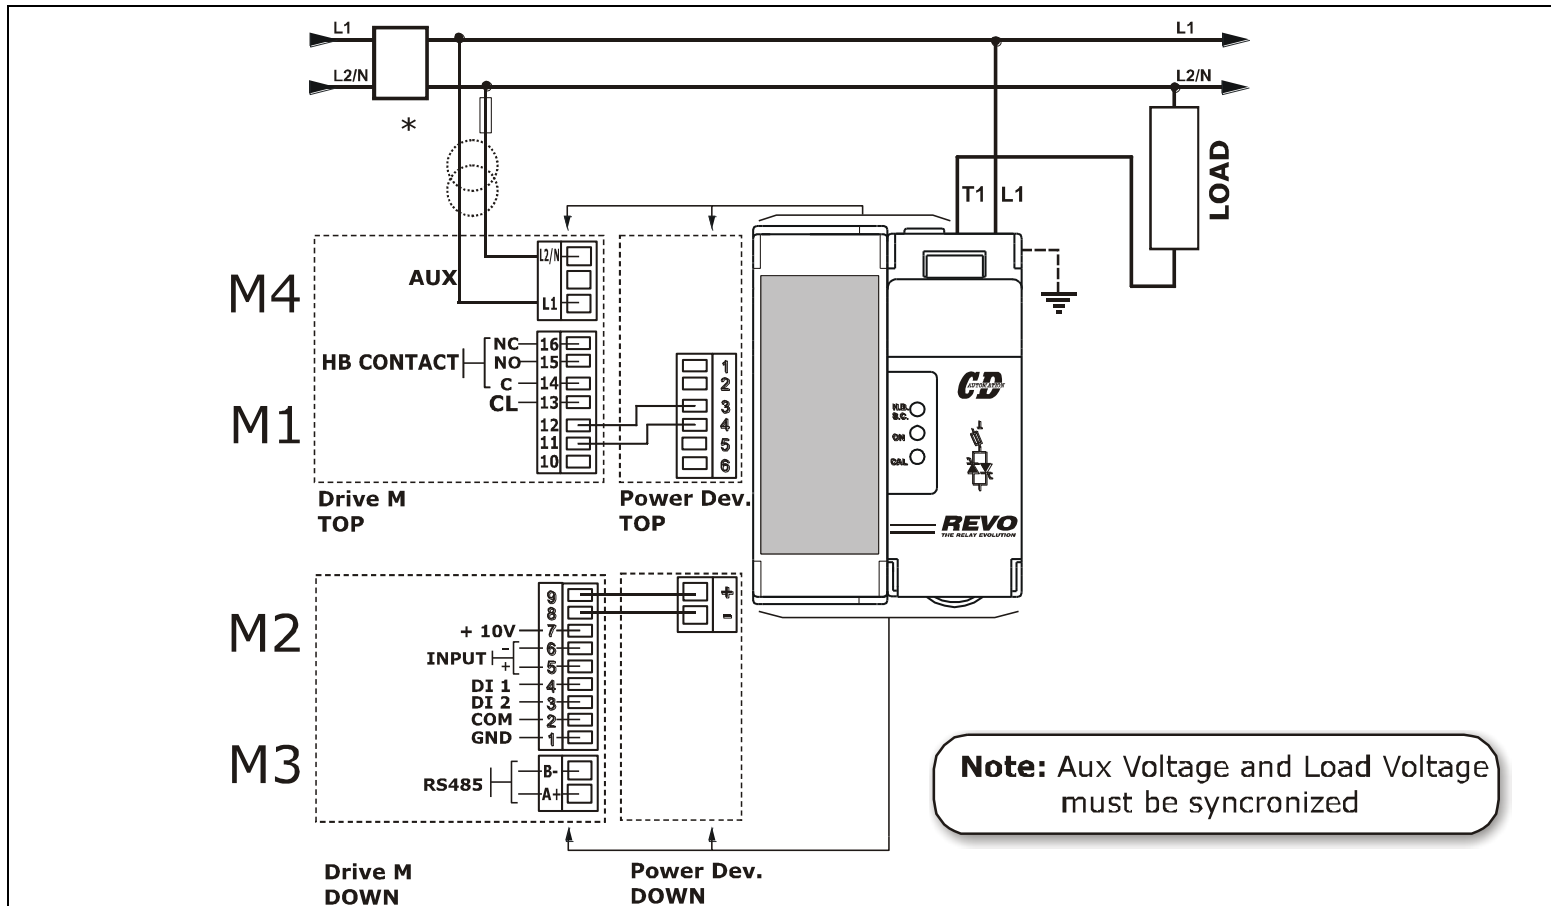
L1
L2/N
L1
L2/N
*
LOAD
T1 L1
M4
AUX
L2/N
L1
M1
HB CONTACT
NC 16
NO 15
C 14
CL 13
12
11
10
1
2
3
4
5
6
Drive M
TOP
Power Dev.
TOP
N.O. S.C.
ON
CAL
CD AUTOMATION
REVO
THE RELAY EVOLUTION
M2
9
8
+ 10V 7
INPUT
- 6
+ 5
DI 1 4
DI 2 3
COM 2
GND 1
+
-
M3
RS485
B-
A+
Drive M
DOWN
Power Dev.
DOWN
**Note:** Aux Voltage and Load Voltage must be syncronized